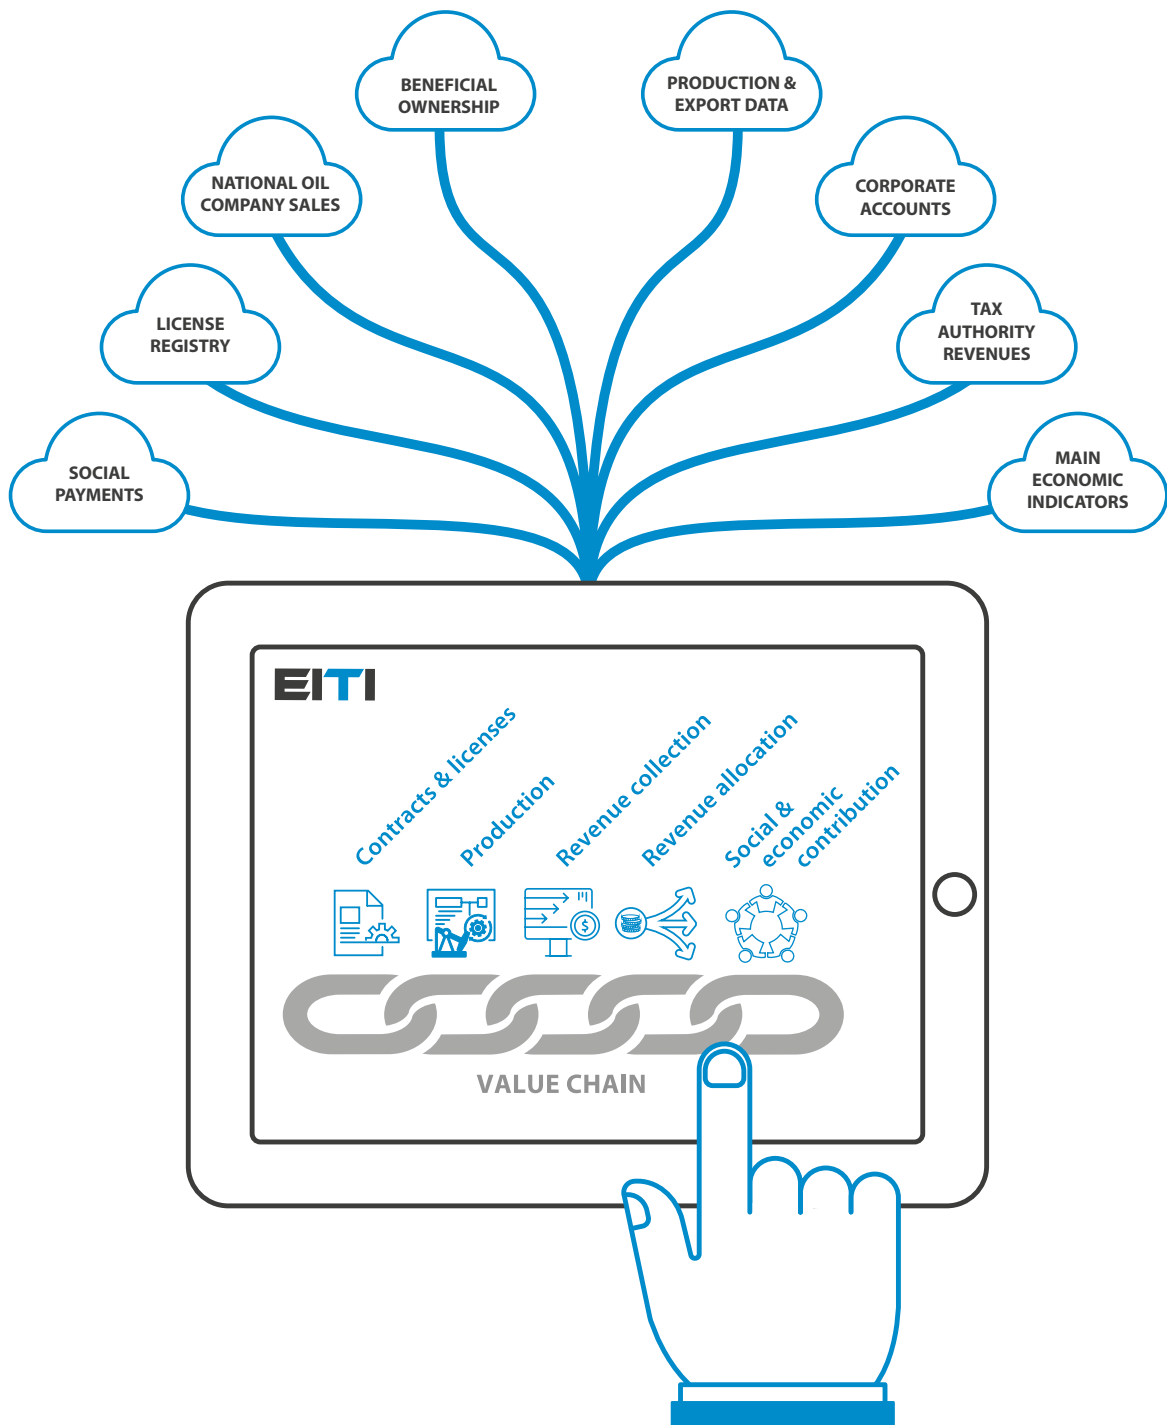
BENEFICIAL OWNERSHIP

PRODUCTION & EXPORT DATA

NATIONAL OIL COMPANY SALES

CORPORATE ACCOUNTS

LICENSE REGISTRY

TAX AUTHORITY REVENUES

SOCIAL PAYMENTS

MAIN ECONOMIC INDICATORS

EITI

Contracts & licenses

Production

Revenue collection

Revenue allocation

Social & economic contribution

$

VALUE CHAIN